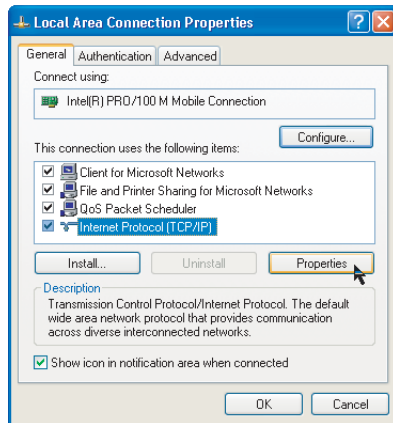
Local Area Connection Properties

General | Authentication | Advanced

Connect using:

Intel(R) PRO/100 M Mobile Connection

Configure...

This connection uses the following items:

Client for Microsoft Networks
File and Printer Sharing for Microsoft Networks
QoS Packet Scheduler
Internet Protocol (TCP/IP)

Install... | Uninstall | Properties

Description
Transmission Control Protocol/Internet Protocol. The default wide area network protocol that provides communication across diverse interconnected networks.

Show icon in notification area when connected

OK | Cancel